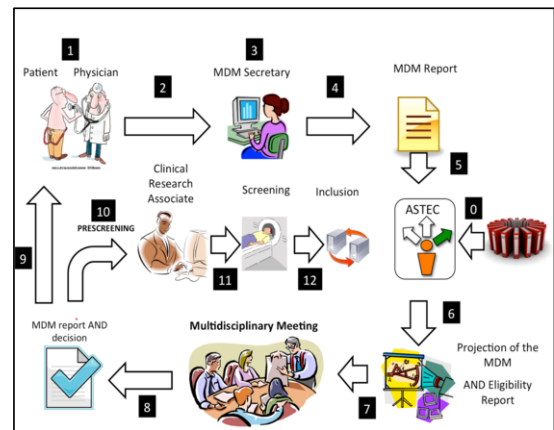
1

Patient Physician

2

3

MDM Secretary

4

MDM Report

5

0

ASTEC

10

PRESCREENING

Clinical Research Associate

Screening

Inclusion

11

12

9

6

MDM report AND decision

Multidisciplinary Meeting

Projection of the MDM AND Eligibility Report

8

7